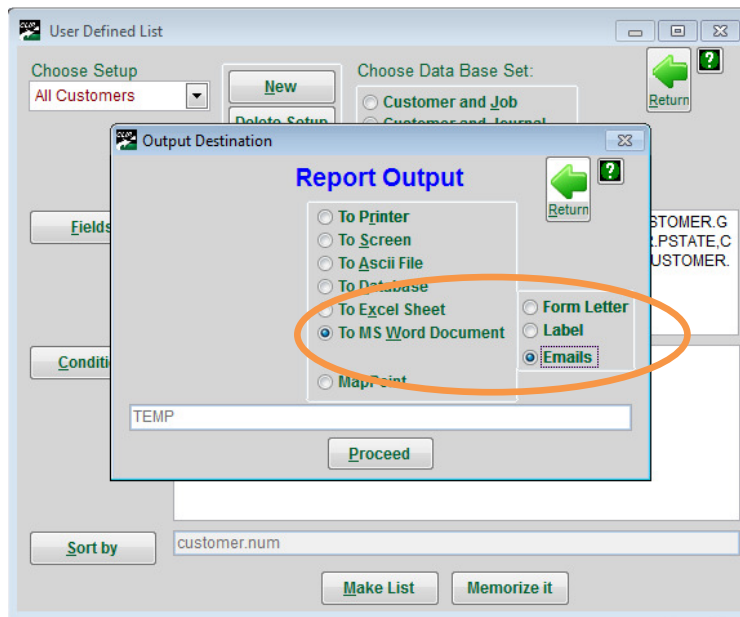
User Defined List

Choose Setup
All Customers

New
Delete Setup

Choose Data Base Set:
Customer and Job
Customer and Journal

Return
?

Fields

Conditi

STOMER.G
.PSTATE,C
USTOMER.

Output Destination

Report Output

Return
?

To Printer
To Screen
To Ascii File
To Database
To Excel Sheet
To MS Word Document
MapPoint

Form Letter
Label
Emails

TEMP

Proceed

Sort by
customer.num

Make List
Memorize it